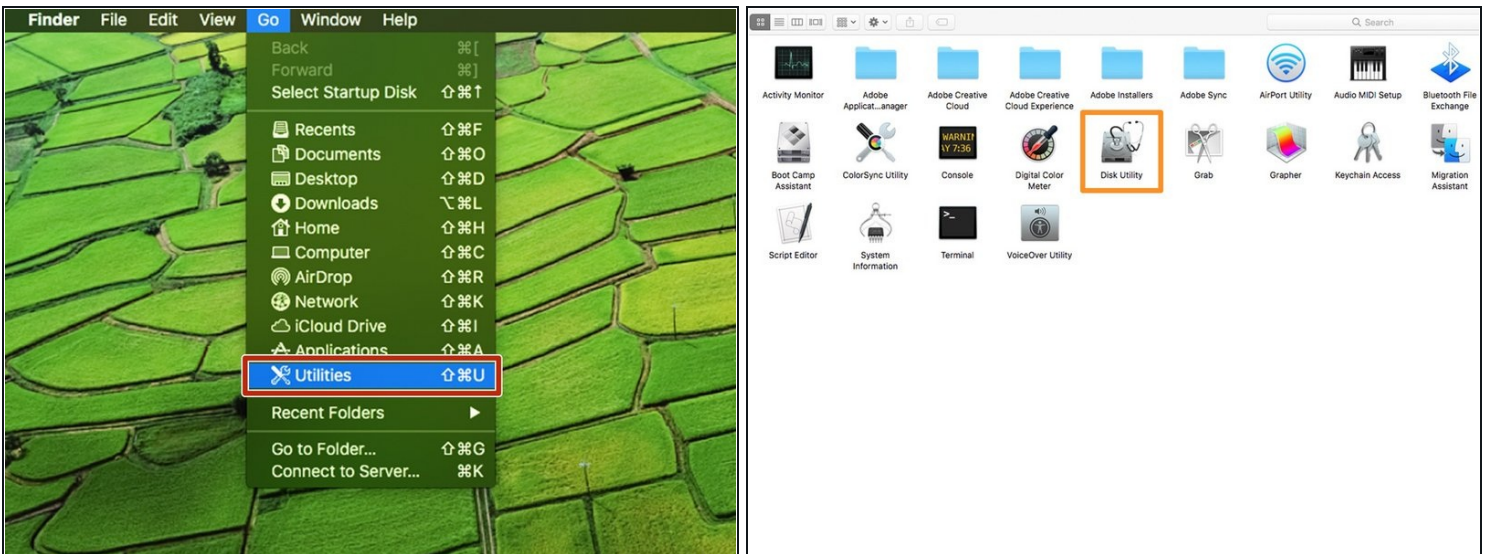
Finder File Edit View Go Window Help

Back ⌘[
Forward ⌘]
Select Startup Disk ⇧⌘↑
Recents ⇧⌘F
Documents ⇧⌘O
Desktop ⇧⌘D
Downloads ⌥⌘L
Home ⇧⌘H
Computer ⇧⌘C
AirDrop ⇧⌘R
Network ⇧⌘K
iCloud Drive ⇧⌘I
Applications ⇧⌘A
Utilities ⇧⌘U
Recent Folders ▶
Go to Folder... ⇧⌘G
Connect to Server... ⌘K

Search

Activity Monitor
Adobe Applicat...anager
Adobe Creative Cloud
Adobe Creative Cloud Experience
Adobe Installers
Adobe Sync
AirPort Utility
Audio MIDI Setup
Bluetooth File Exchange
Boot Camp Assistant
ColorSync Utility
WARNI
Y 7:36
Console
Digital Color Meter
Disk Utility
Grab
Grapher
Keychain Access
Migration Assistant
Script Editor
System Information
Terminal
VoiceOver Utility